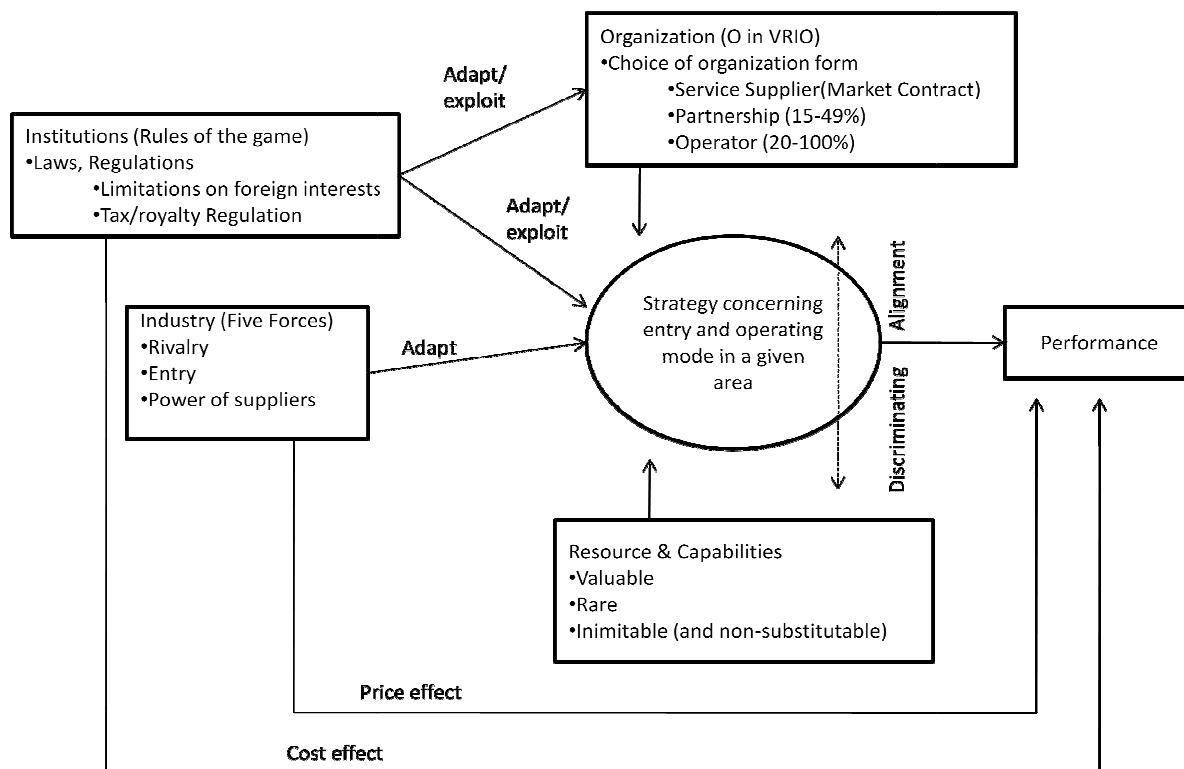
Organization (O in VRIO)
•Choice of organization form
•Service Supplier(Market Contract)
•Partnership (15-49%)
•Operator (20-100%)

Adapt/
exploit

Institutions (Rules of the game)
•Laws, Regulations
•Limitations on foreign interests
•Tax/royalty Regulation

Adapt/
exploit

Industry (Five Forces)
•Rivalry
•Entry
•Power of suppliers

Adapt

Strategy concerning entry and operating mode in a given area

Alignment

Discriminating

Performance

Resource & Capabilities
•Valuable
•Rare
•Inimitable (and non-substitutable)

Price effect

Cost effect